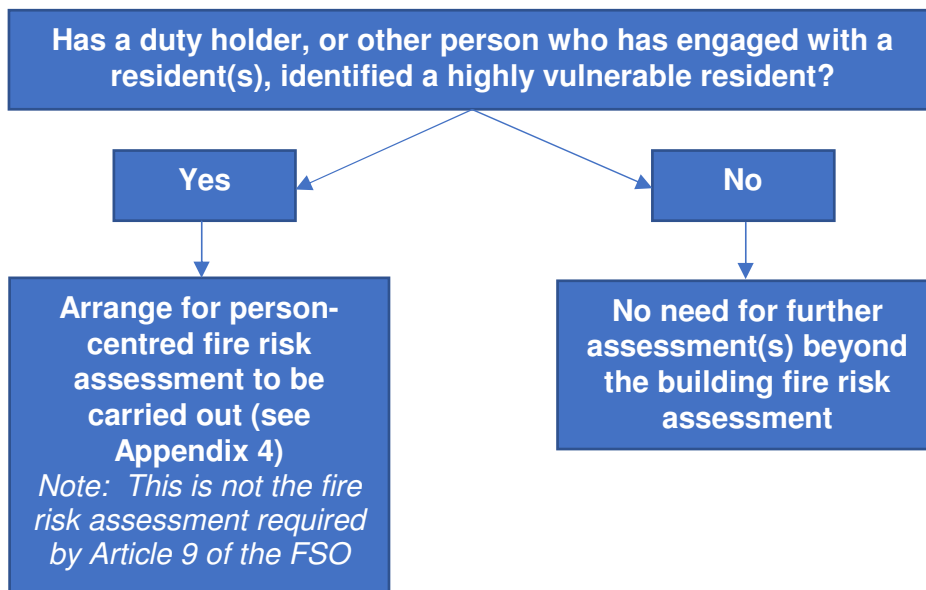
Has a duty holder, or other person who has engaged with a resident(s), identified a highly vulnerable resident?

Yes

No

Arrange for person-centred fire risk assessment to be carried out (see Appendix 4)
Note: This is not the fire risk assessment required by Article 9 of the FSO

No need for further assessment(s) beyond the building fire risk assessment